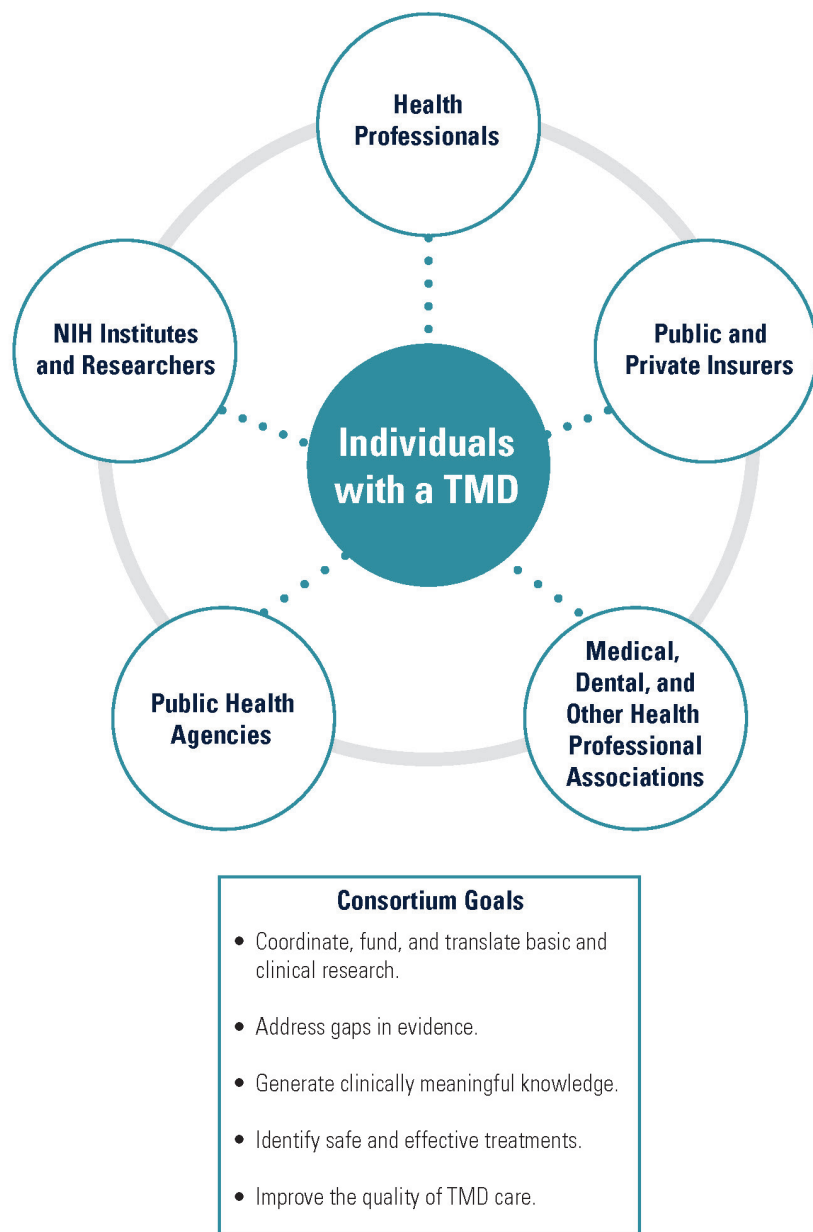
Health Professionals

NIH Institutes and Researchers

Public and Private Insurers

Individuals with a TMD

Public Health Agencies

Medical, Dental, and Other Health Professional Associations

Consortium Goals

- Coordinate, fund, and translate basic and clinical research.
- Address gaps in evidence.
- Generate clinically meaningful knowledge.
- Identify safe and effective treatments.
- Improve the quality of TMD care.